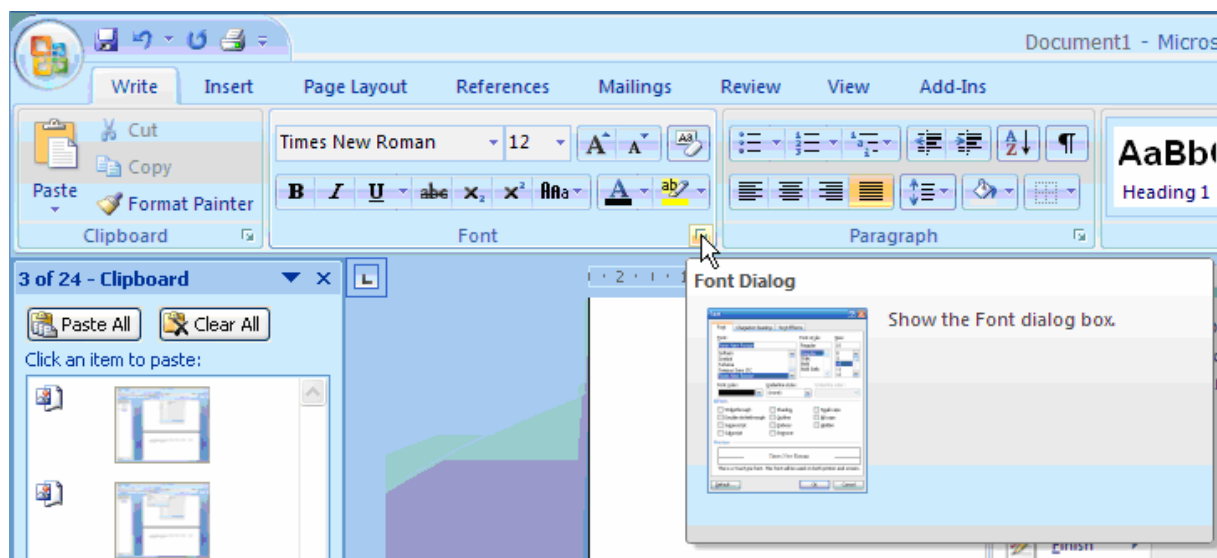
Document1 - Micros

Write Insert Page Layout References Mailings Review View Add-Ins

Paste
Cut
Copy
Format Painter
Clipboard

Times New Roman 12
Font

Paragraph

AaBb
Heading 1

3 of 24 - Clipboard
Paste All
Clear All
Click an item to paste:

Font Dialog
Show the Font dialog box.

Finish